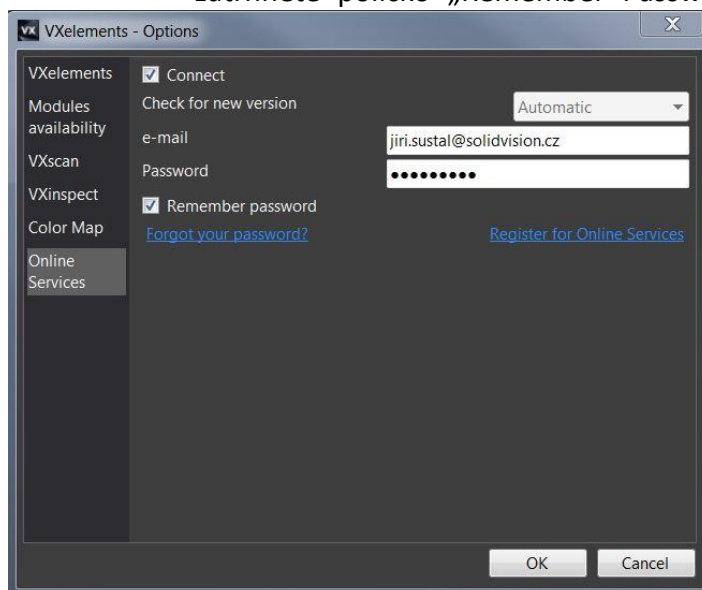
Zatrhněte políčko „Remember Passw

VXelements - Options

VXelements
Modules availability
VXscan
VXinspect
Color Map
Online Services

Connect
Check for new version
Automatic
e-mail
jiri.sustal@solidvision.cz
Password
•••••••••
Remember password
Forgot your password?
Register for Online Services

OK
Cancel